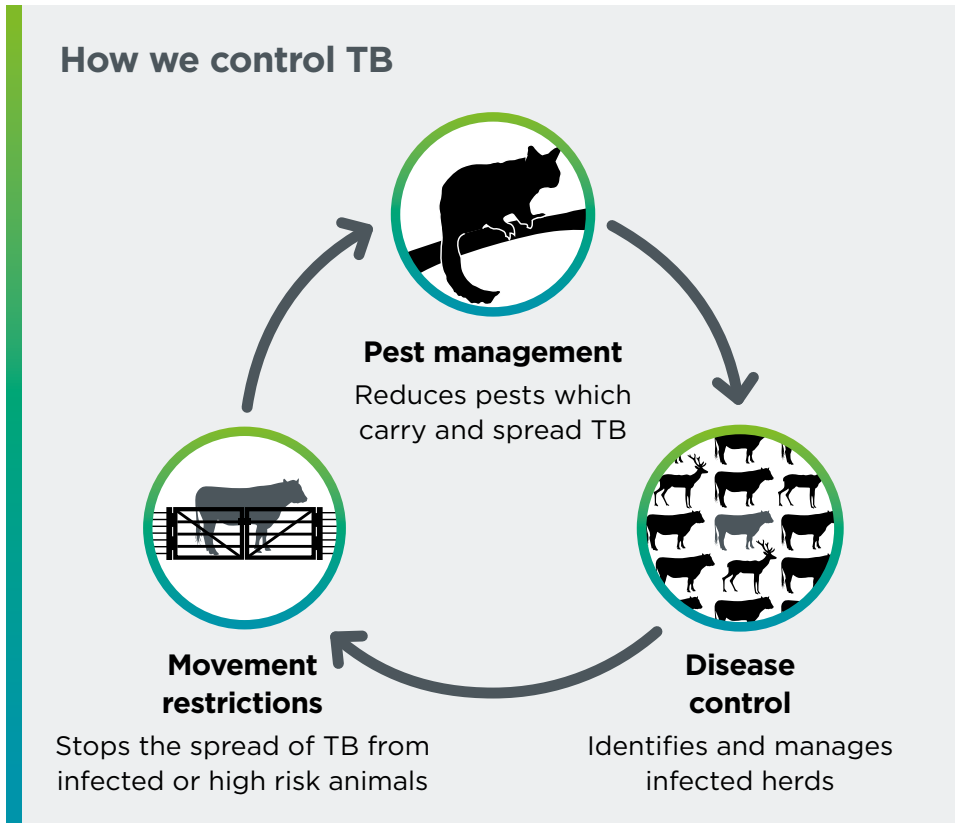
How we control TB

Pest management

Reduces pests which carry and spread TB

Disease control

Identifies and manages infected herds

Movement restrictions

Stops the spread of TB from infected or high risk animals